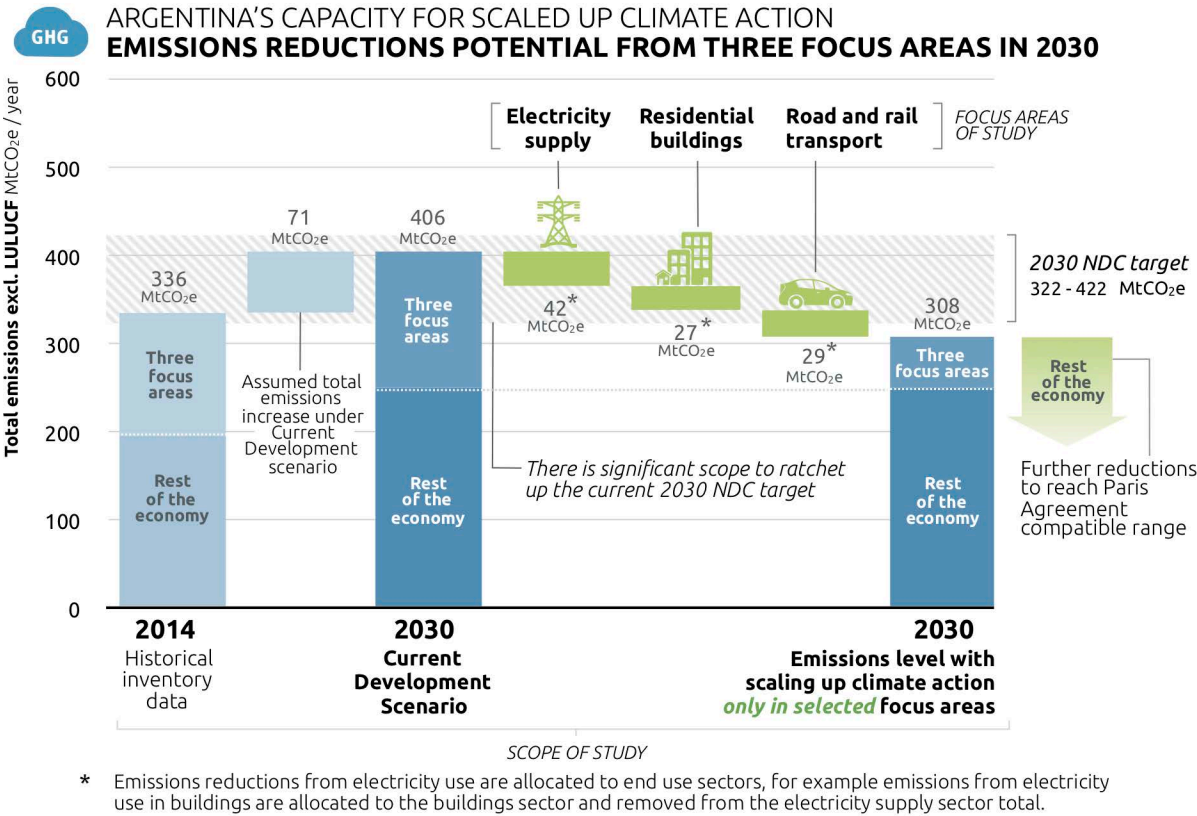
GHG

ARGENTINA'S CAPACITY FOR SCALED UP CLIMATE ACTION
EMISSIONS REDUCTIONS POTENTIAL FROM THREE FOCUS AREAS IN 2030

Total emissions excl. LULUCF MtCO₂e / year

600
500
400
300
200
100
0

Electricity supply
Residential buildings
Road and rail transport
FOCUS AREAS OF STUDY

336 MtCO₂e
Three focus areas
Rest of the economy

71 MtCO₂e
Assumed total emissions increase under Current Development scenario

406 MtCO₂e
Three focus areas
Rest of the economy

42* MtCO₂e
27* MtCO₂e
29* MtCO₂e

2030 NDC target
322 - 422 MtCO₂e

308 MtCO₂e
Three focus areas
Rest of the economy

Rest of the economy
Further reductions to reach Paris Agreement compatible range

There is significant scope to ratchet up the current 2030 NDC target

2014
Historical inventory data

2030
Current Development Scenario

2030
Emissions level with scaling up climate action only in selected focus areas

SCOPE OF STUDY

* Emissions reductions from electricity use are allocated to end use sectors, for example emissions from electricity use in buildings are allocated to the buildings sector and removed from the electricity supply sector total.